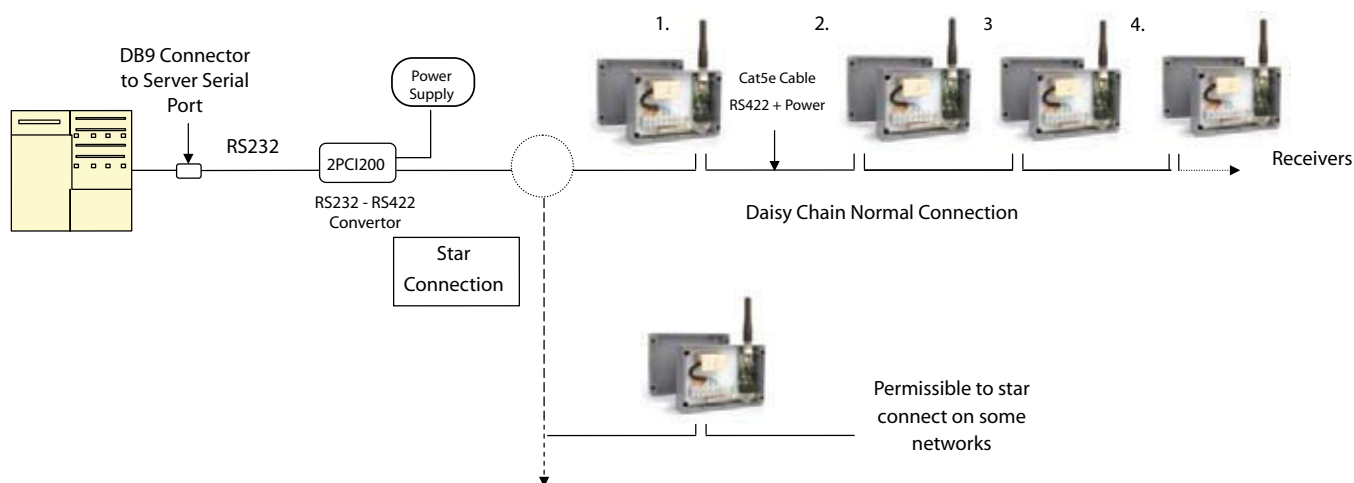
DB9 Connector to Server Serial Port

RS232

Power Supply

2PCI200

RS232 - RS422 Convertor

Star Connection

1.

Cat5e Cable

RS422 + Power

2.

3

4.

Receivers

Daisy Chain Normal Connection

Permissible to star connect on some networks